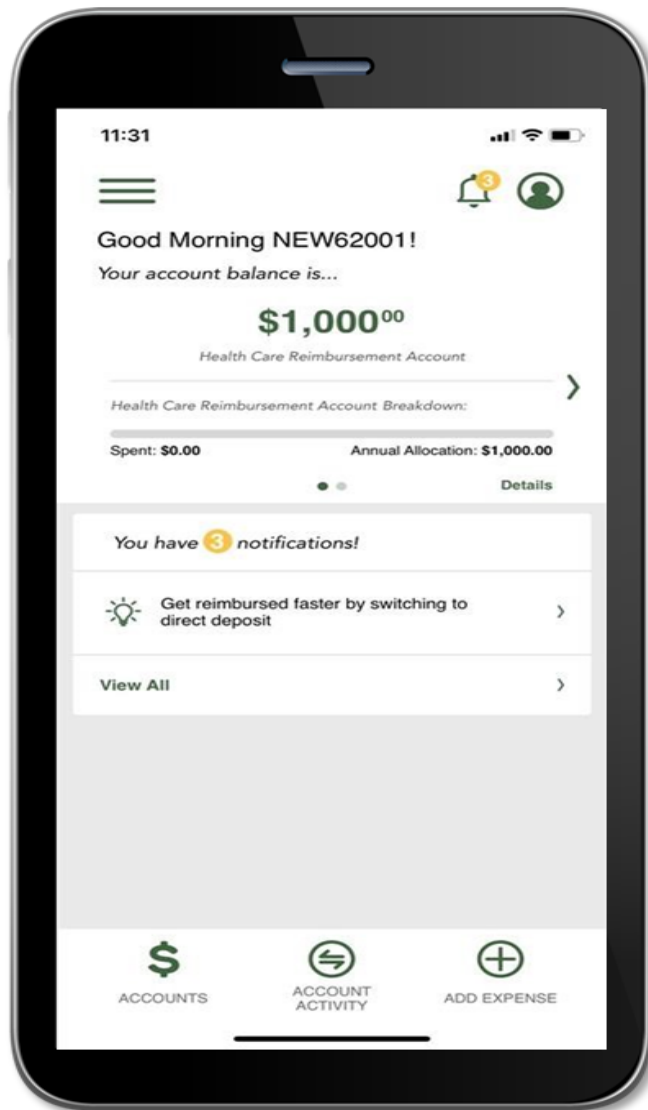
11:31

3

Good Morning NEW62001!

Your account balance is...

$1,000^{00}$

Health Care Reimbursement Account

Health Care Reimbursement Account Breakdown:

Spent: $0.00

Annual Allocation: $1,000.00

Details

You have 3 notifications!

Get reimbursed faster by switching to direct deposit

View All

ACCOUNTS

ACCOUNT ACTIVITY

ADD EXPENSE